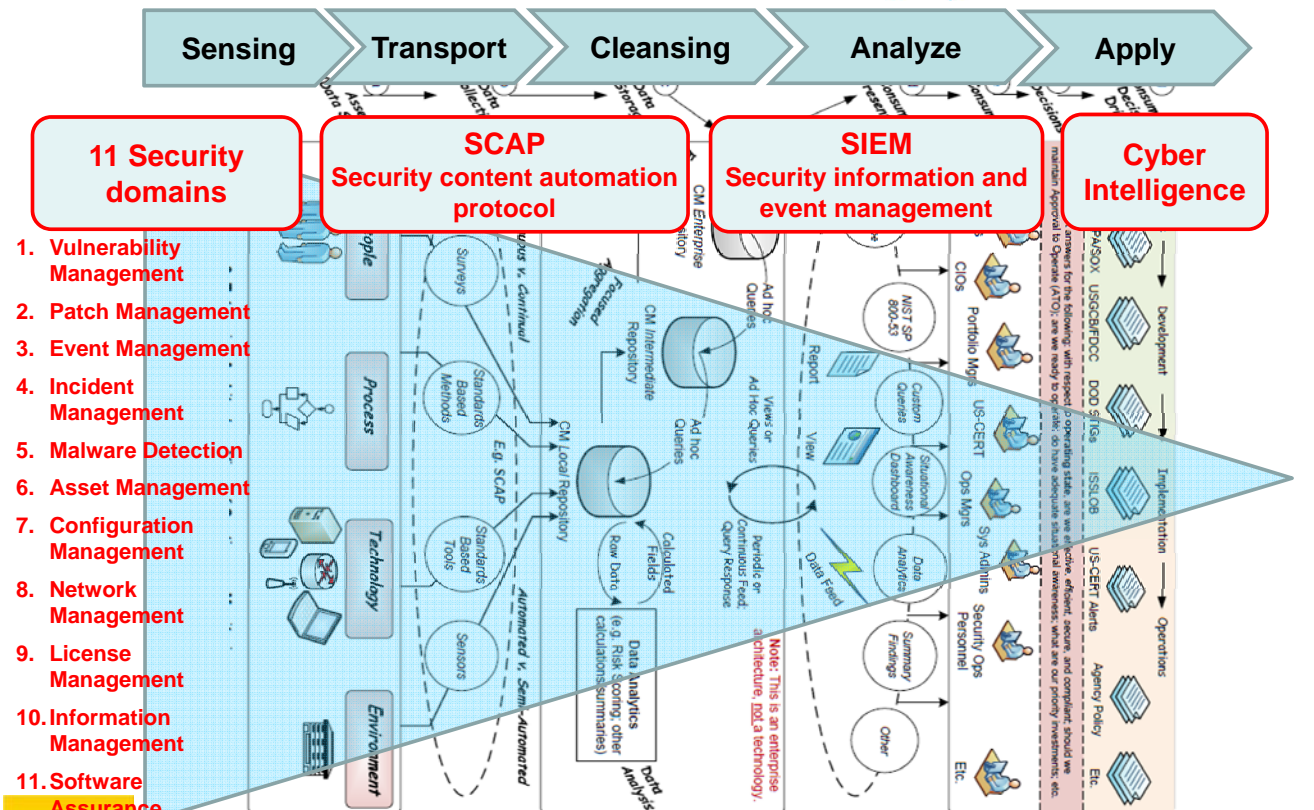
Sensing
Transport
Cleansing
Analyze
Apply

11 Security domains
SCAP
Security content automation protocol
SIEM
Security information and event management
Cyber Intelligence

1. Vulnerability Management
2. Patch Management
3. Event Management
4. Incident Management
5. Malware Detection
6. Asset Management
7. Configuration Management
8. Network Management
9. License Management
10. Information Management
11. Software Assurance

People
Process
Technology
Environment
Surveys
Standards Based Methods
Standards Based Tools
Sensors
E.g. SCAP
Automated v. Semi-Automated
Focused Aggregation
CM Local Repository
CM Intermediate Repository
CM Enterprise Repository
Ad hoc Queries
Ad hoc Queries
Calculated Fields
Raw Data
Data Analytics (e.g. Risk Scoring; other calculations/summaries)
Data Analysis
Views or Ad Hoc Queries
Periodic or Continuous Feed; Query Response
Note: This is an enterprise architecture, not a technology.
Report
View
Data Feed
NIST SP 800-53
Custom Queries
Situational Awareness Dashboard
Data Analytics
Summary Findings
Other
CIOs
Portfolio Mgrs
US-CERT
Ops Mgrs
Sys Admins
Security Ops Personnel
Etc.
answers for the following: with respect to operating state, are we effective, efficient, secure, and compliant; should we maintain Approval to Operate (ATO); are we ready to operate; do have adequate situational awareness; what are our priority investments; etc.
FISMA/SOX
USGCB/FDCC
DOD STIGs
ISSLOB
US-CERT Alerts
Agency Policy
Etc.
Development
Implementation
Operations